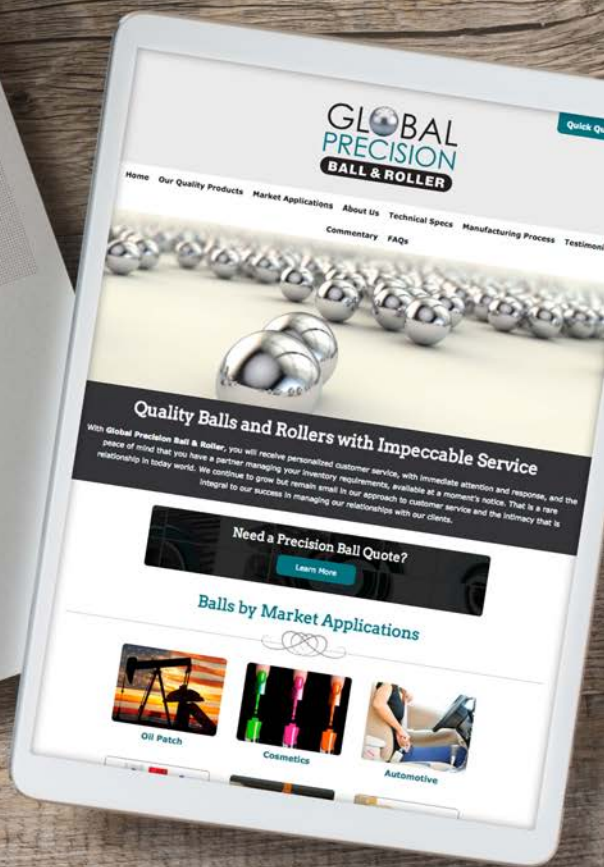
GLOBAL PRECISION BALL & ROLLER

Quick Qu

Home Our Quality Products Market Applications About Us Technical Specs Manufacturing Process Testimoni

Commentary FAQs

Quality Balls and Rollers with Impeccable Service

With Global Precision Ball & Roller, you will receive personalized customer service, with immediate attention and response, and the peace of mind that you have a partner managing your inventory requirements, available at a moment's notice. That is a rare relationship in today world. We continue to grow but remain small in our approach to customer service and the intimacy that is integral to our success in managing our relationships with our clients.

Need a Precision Ball Quote?

Learn More

Balls by Market Applications

Oil Patch

Cosmetics

Automotive